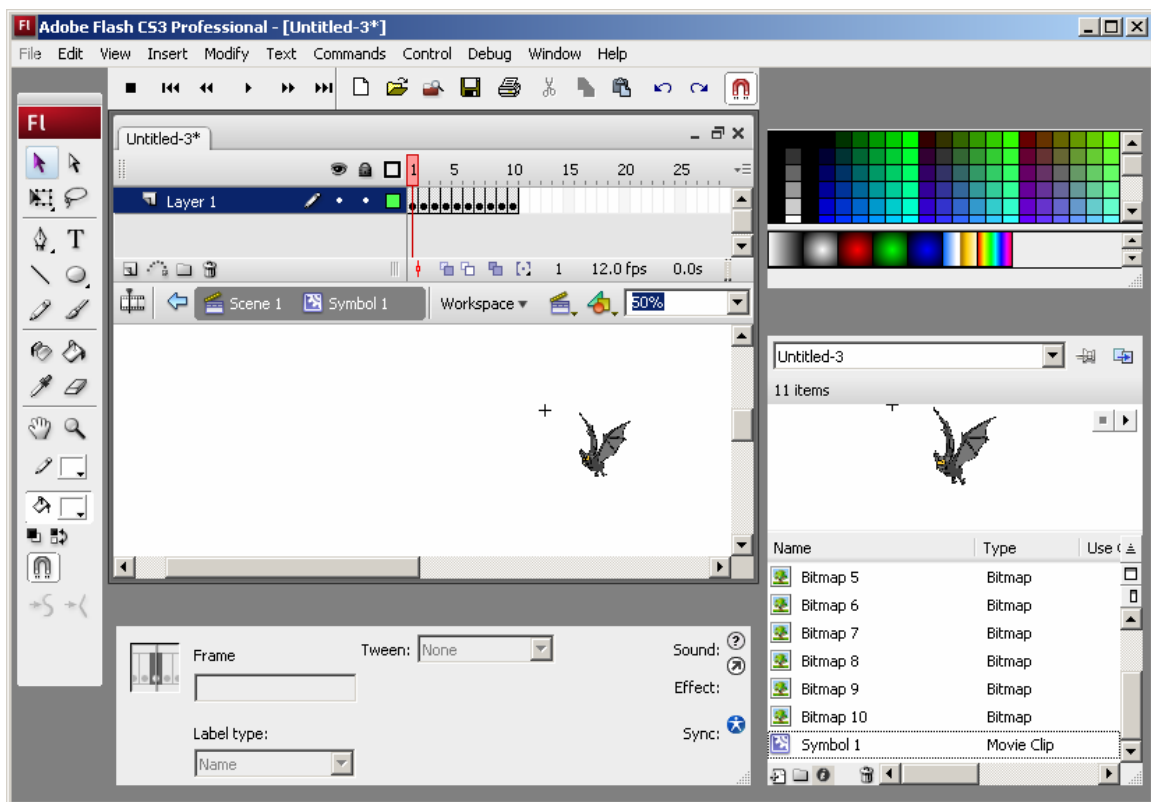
Fl Adobe Flash CS3 Professional - [Untitled-3*]

File Edit View Insert Modify Text Commands Control Debug Window Help

Fl

Untitled-3*

1 5 10 15 20 25

Layer 1

1 12.0 fps 0.0s

Scene 1 Symbol 1 Workspace 50%

Untitled-3

11 items

| Name | Type | Use C |
|---|---|---|
| Bitmap 5 | Bitmap | |
| Bitmap 6 | Bitmap | |
| Bitmap 7 | Bitmap | |
| Bitmap 8 | Bitmap | |
| Bitmap 9 | Bitmap | |
| Bitmap 10 | Bitmap | |
| Symbol 1 | Movie Clip | |

Frame

Tween: None

Sound:

Effect:

Label type:

Name

Sync: